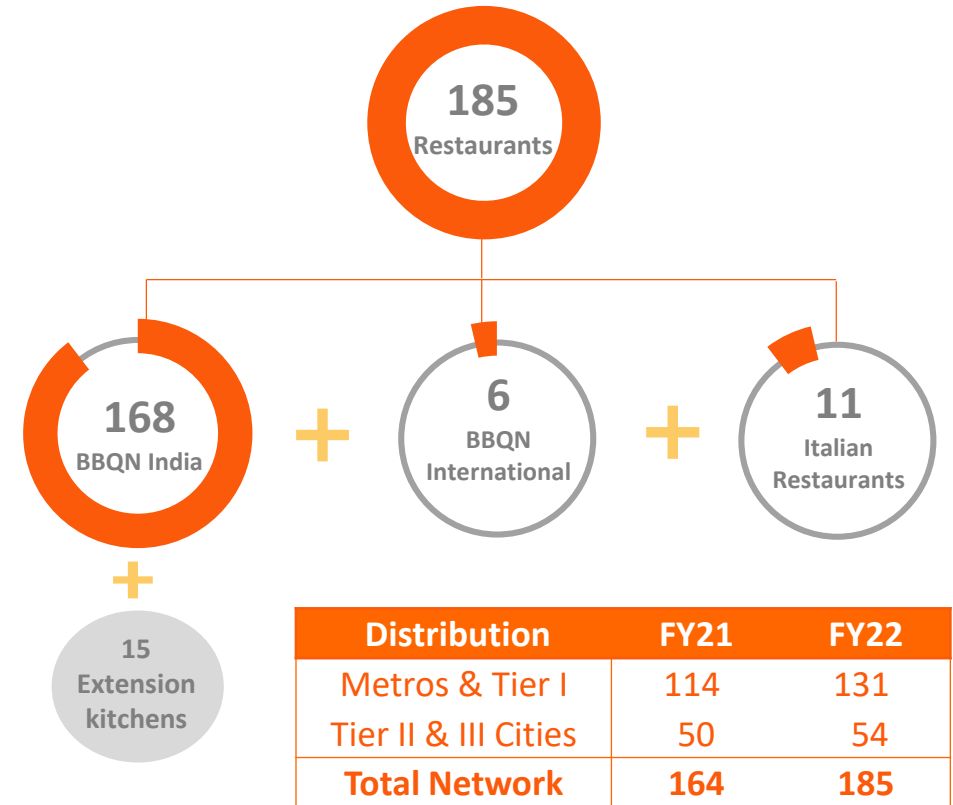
185
Restaurants

168
BBQN India

+

6
BBQN
International

+

11
Italian
Restaurants

+

15
Extension
kitchens

| Distribution | FY21 | FY22 |
|---|---|---|
| Metros & Tier I | 114 | 131 |
| Tier II & III Cities | 50 | 54 |
| **Total Network** | **164** | **185** |